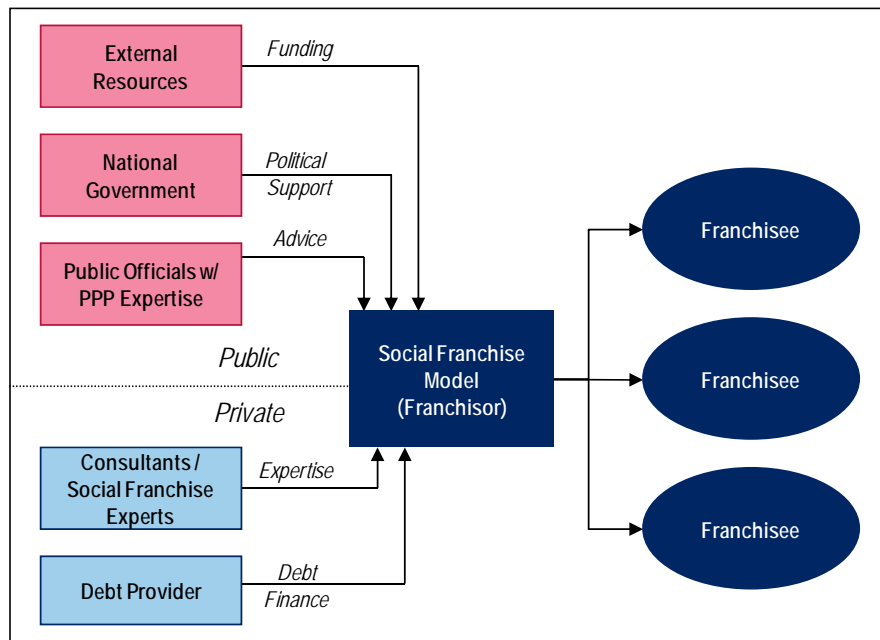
External Resources

Funding

National Government

Political Support

Public Officials w/ PPP Expertise

Advice

Public

Private

Social Franchise Model (Franchisor)

Franchisee

Franchisee

Franchisee

Consultants / Social Franchise Experts

Expertise

Debt Provider

Debt Finance